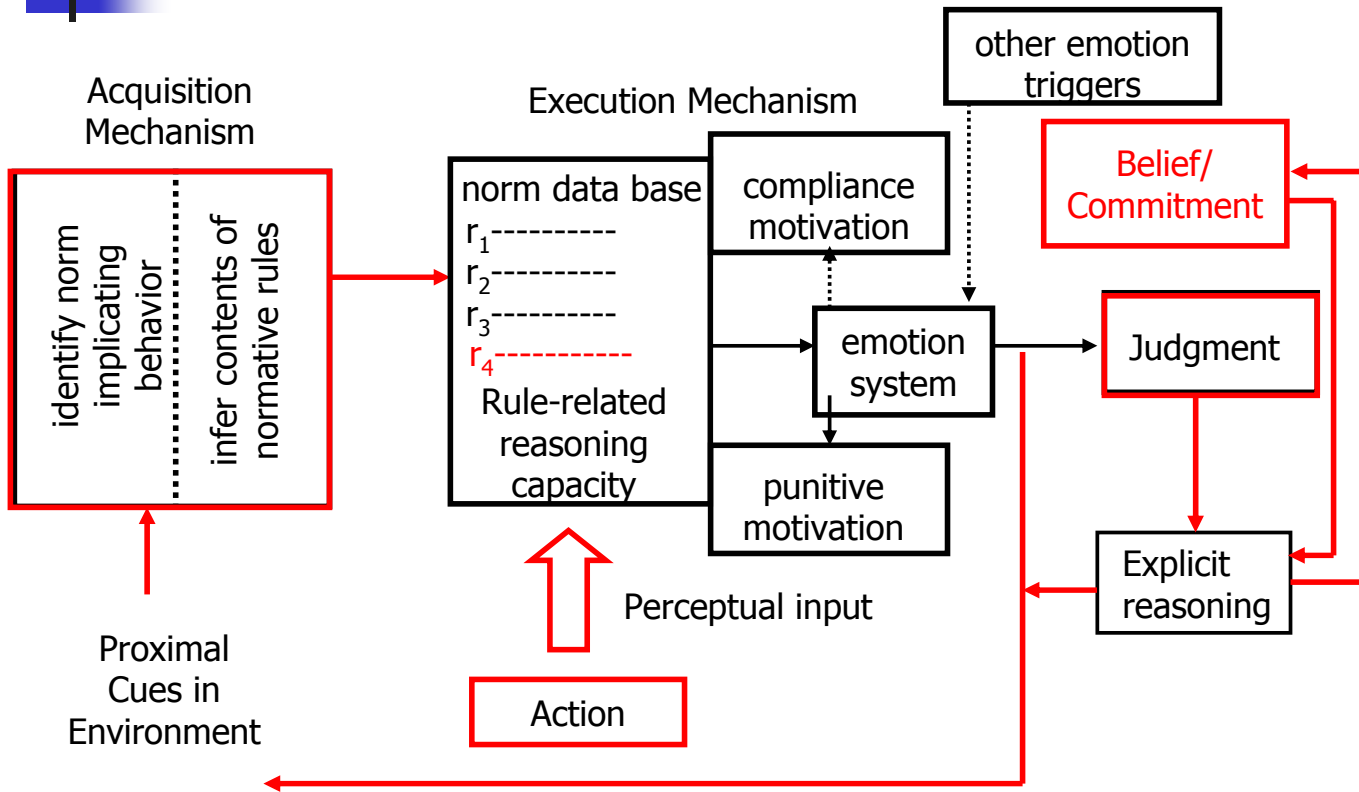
Acquisition Mechanism

identify norm implicating behavior

infer contents of normative rules

Proximal Cues in Environment

Execution Mechanism

norm data base
$r_1$----------
$r_2$----------
$r_3$----------
$r_4$----------
Rule-related reasoning capacity

compliance motivation

emotion system

punitive motivation

other emotion triggers

Belief/ Commitment

Judgment

Explicit reasoning

Perceptual input

Action